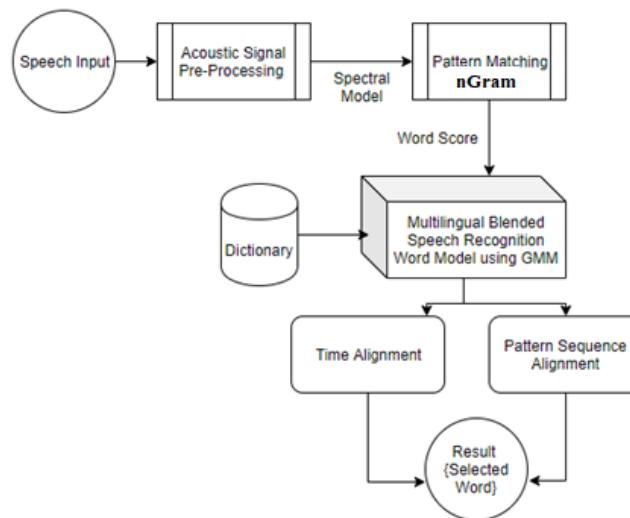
Speech Input

Acoustic Signal Pre-Processing

Spectral Model

Pattern Matching
nGram

Word Score

Dictionary

Multilingual Blended Speech Recognition Word Model using GMM

Time Alignment

Pattern Sequence Alignment

Result {Selected Word}